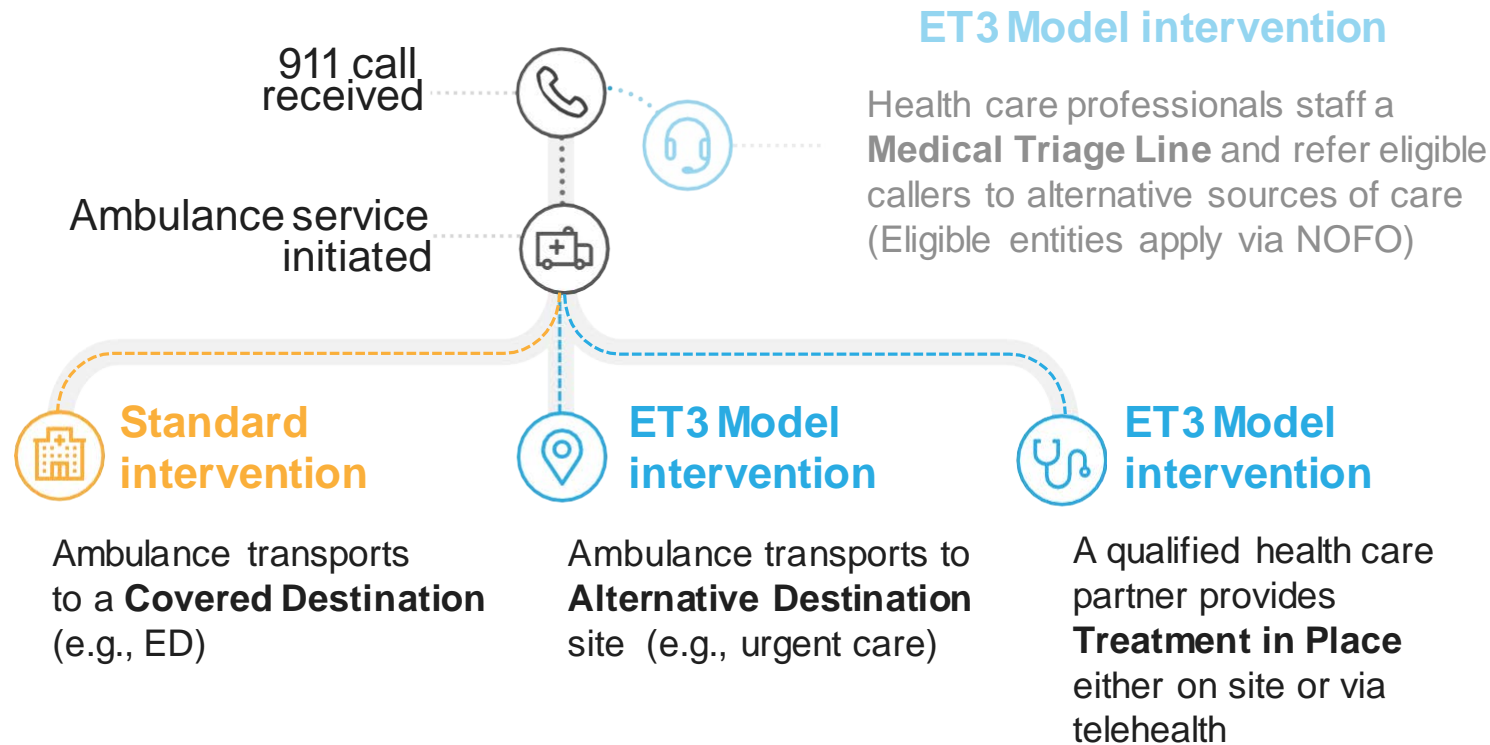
911 call received

ET3 Model intervention

Health care professionals staff a **Medical Triage Line** and refer eligible callers to alternative sources of care (Eligible entities apply via NOFO)

Ambulance service initiated

Standard intervention

Ambulance transports to a **Covered Destination** (e.g., ED)

ET3 Model intervention

Ambulance transports to **Alternative Destination** site (e.g., urgent care)

ET3 Model intervention

A qualified health care partner provides **Treatment in Place** either on site or via telehealth